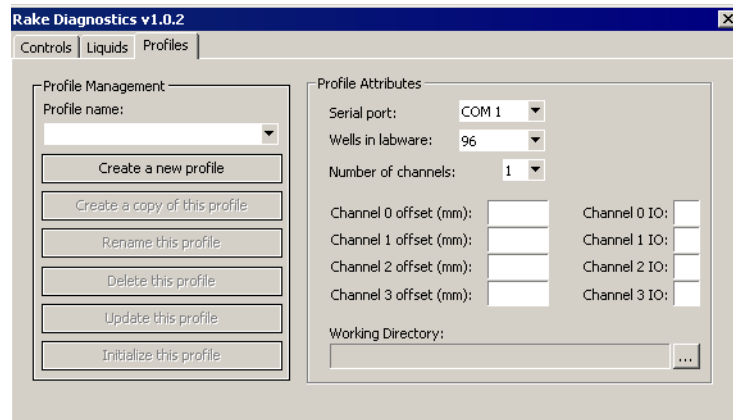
Rake Diagnostics v1.0.2

Controls | Liquids | Profiles

Profile Management
Profile name:

Create a new profile
Create a copy of this profile
Rename this profile
Delete this profile
Update this profile
Initialize this profile

Profile Attributes
Serial port: COM 1
Wells in labware: 96
Number of channels: 1

Channel 0 offset (mm):
Channel 1 offset (mm):
Channel 2 offset (mm):
Channel 3 offset (mm):

Channel 0 IO:
Channel 1 IO:
Channel 2 IO:
Channel 3 IO:

Working Directory:
...